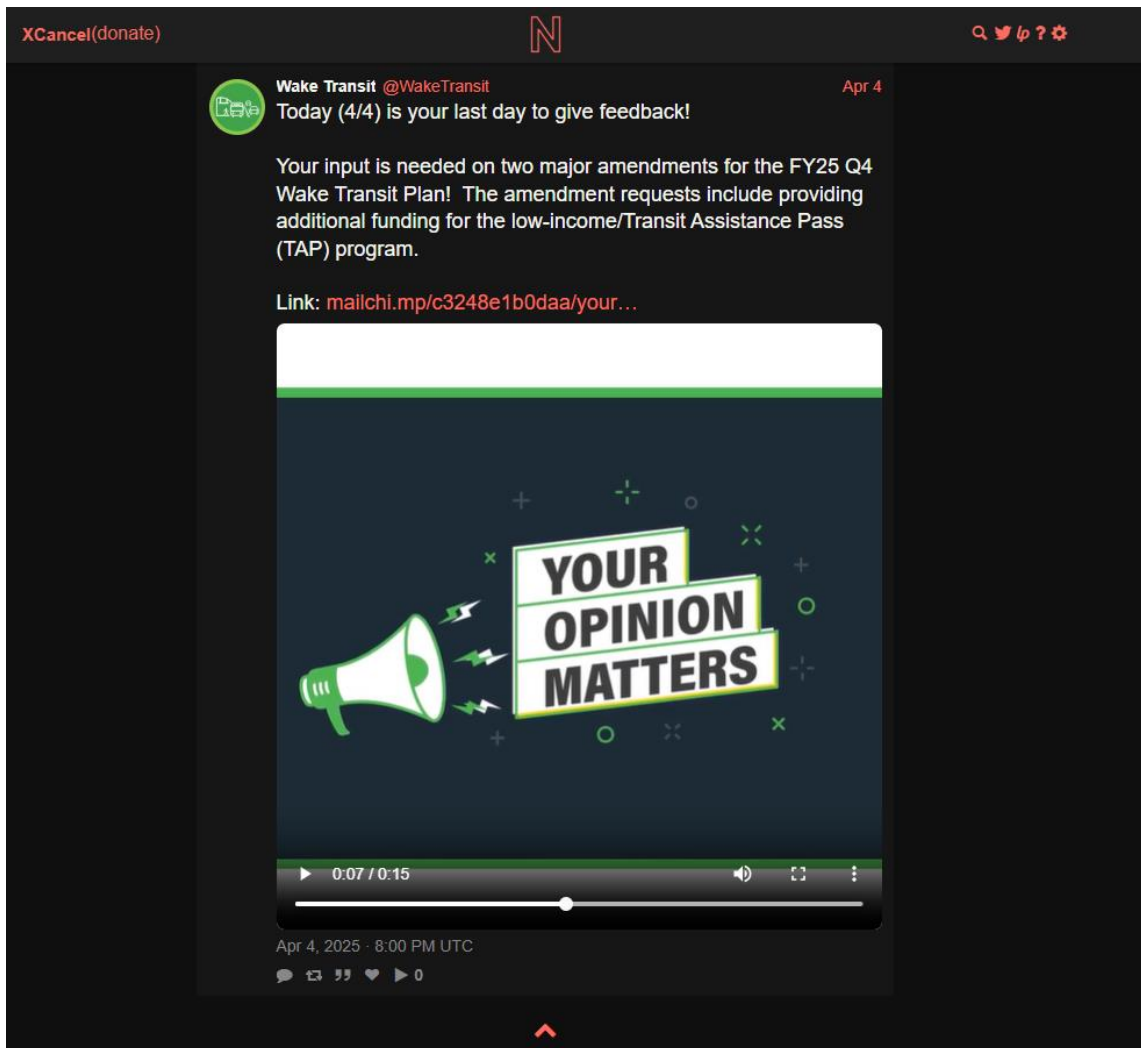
XCancel(donate)

N

Wake Transit @WakeTransit

Apr 4

Today (4/4) is your last day to give feedback!

Your input is needed on two major amendments for the FY25 Q4 Wake Transit Plan! The amendment requests include providing additional funding for the low-income/Transit Assistance Pass (TAP) program.

Link: mailchi.mp/c3248e1b0daa/your…

YOUR OPINION MATTERS

0:07 / 0:15

Apr 4, 2025 · 8:00 PM UTC

0